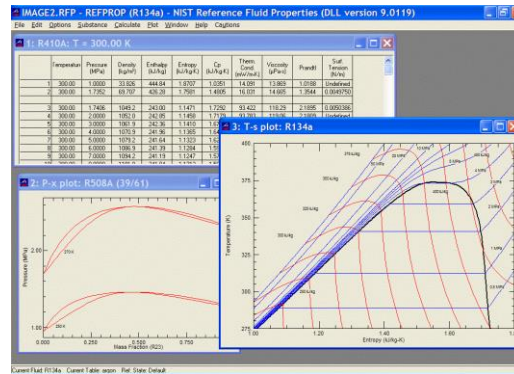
IMAGE2.RFP - REFPROP (R134a) - NIST Reference Fluid Properties (DLL version 9.0119)

File Edit Options Substance Calculate Plot Window Help Cautions

1: R410A: T = 300.00 K

| | Temperature (K) | Pressure (MPa) | Density (kg/m³) | Enthalpy (kJ/kg) | Entropy (kJ/kg-K) | Cp (kJ/kg-K) | Therm. Cond. (mW/m-K) | Viscosity (µPa-s) | Prandtl | Surf. Tension (N/m) |
|---|---|---|---|---|---|---|---|---|---|---|
| 1 | 300.00 | 1.0000 | 33.926 | 444.84 | 1.8707 | 1.0351 | 14.091 | 13.869 | 1.0188 | Undefined |
| 2 | 300.00 | 1.7352 | 65.707 | 426.28 | 1.7581 | 1.4005 | 16.031 | 14.665 | 1.3544 | 0.0049750 |
| 3 | 300.00 | 1.7406 | 1049.2 | 243.00 | 1.1471 | 1.7292 | 93.422 | 118.25 | 2.1885 | 0.0050386 |
| 4 | 300.00 | 2.0000 | 1052.0 | 242.85 | 1.1450 | 1.71 | | | | |
| 5 | 300.00 | 3.0000 | 1061.9 | 242.36 | 1.1410 | 1.6 | | | | |
| 6 | 300.00 | 4.0000 | 1070.9 | 241.96 | 1.1365 | 1.6 | | | | |
| 7 | 300.00 | 5.0000 | 1079.2 | 241.64 | 1.1323 | 1.6 | | | | |
| 8 | 300.00 | 6.0000 | 1086.9 | 241.39 | 1.1284 | 1.5 | | | | |
| 9 | 300.00 | 7.0000 | 1094.2 | 241.19 | 1.1247 | 1.5 | | | | |

2: P-x plot: R508A (39/61)

Pressure (MPa)
2.00
1.00
0.000 0.250 0.500 0.750
Mass Fraction (R23)

3: T-s plot: R134a

Temperature (K)
400
375
350
325
300
275
1.00 1.20 1.40 1.60
Entropy (kJ/kg-K)

Current Fluid: R134a Current Table: argon Ref. State: Default